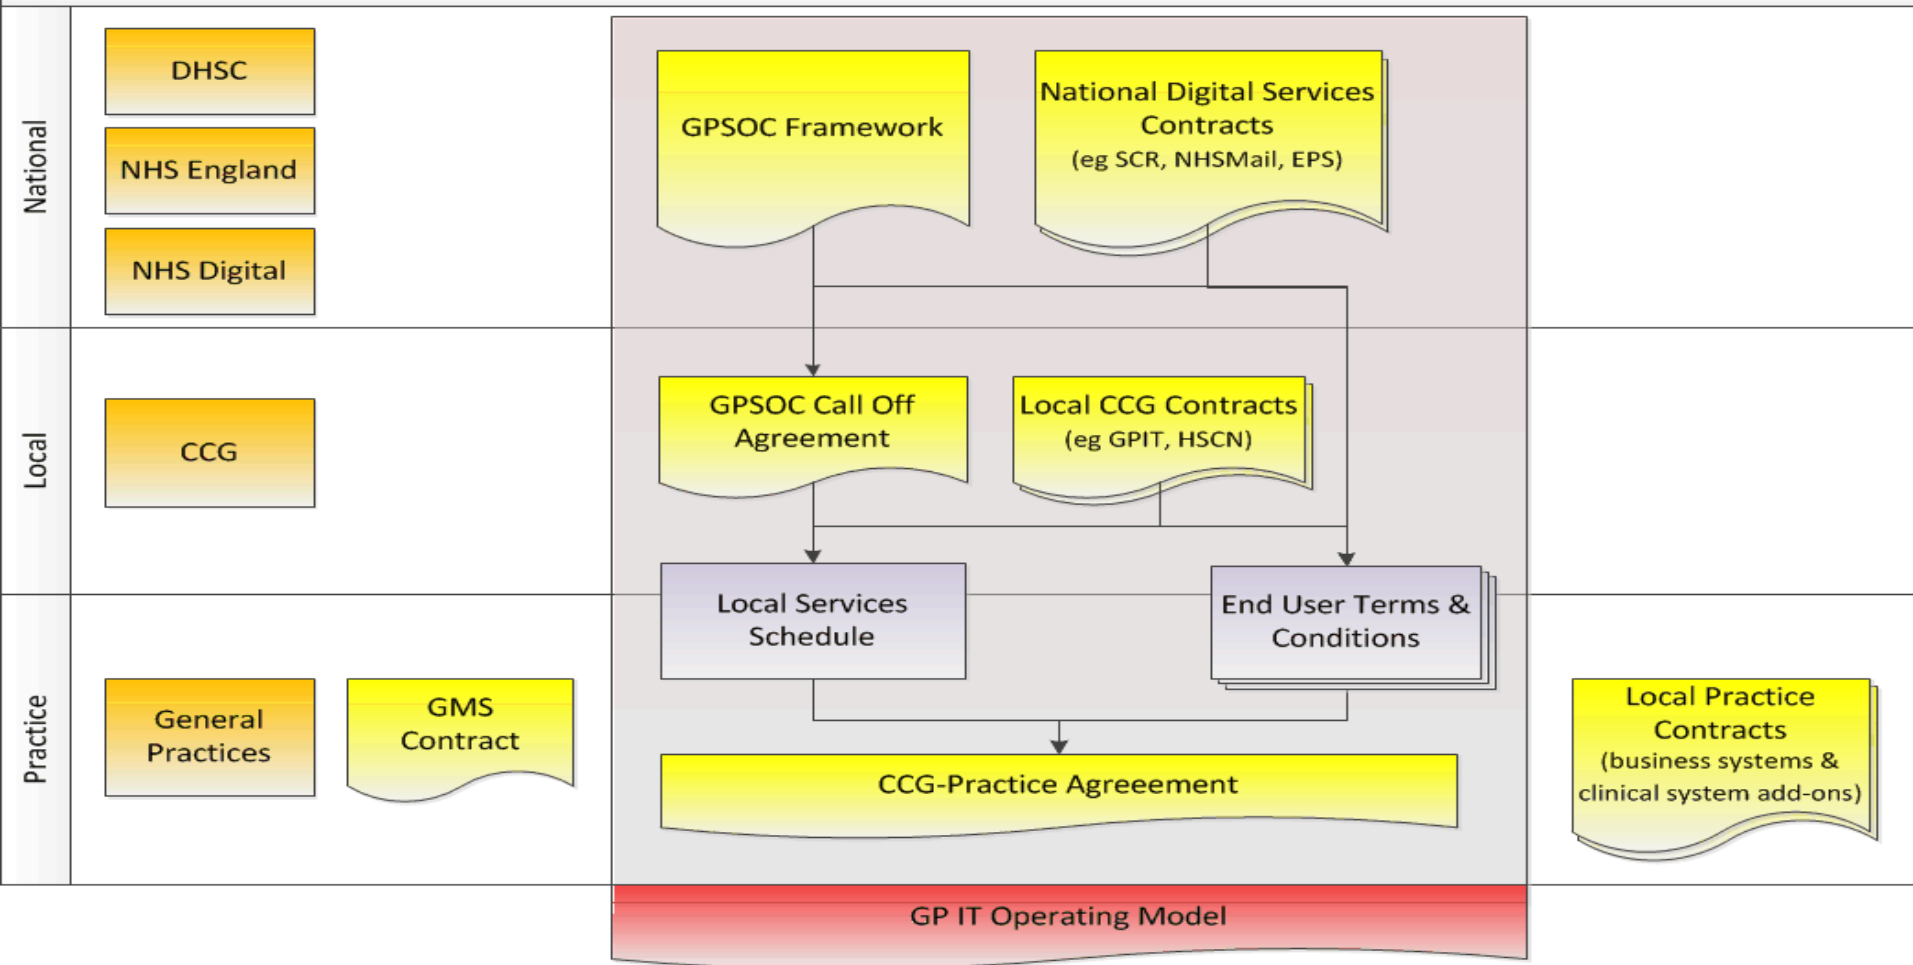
National

DHSC

NHS England

NHS Digital

GPSOC Framework

National Digital Services Contracts (eg SCR, NHSMail, EPS)

Local

CCG

GPSOC Call Off Agreement

Local CCG Contracts (eg GPIT, HSCN)

Practice

Local Services Schedule

End User Terms & Conditions

General Practices

GMS Contract

CCG-Practice Agreeement

Local Practice Contracts (business systems & clinical system add-ons)

GP IT Operating Model